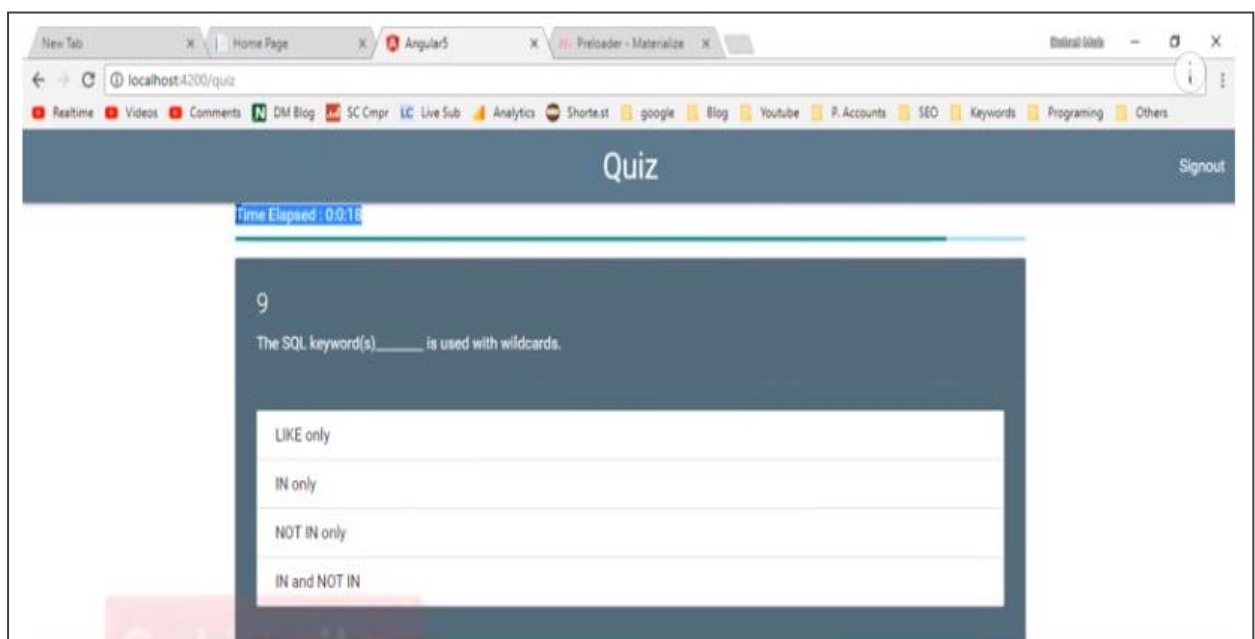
New Tab
Home Page
Angular5
Preloader - Materialize
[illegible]
localhost:4200/quiz
Realtime Videos Comments DM Blog SC Cmpr Live Sub Analytics Shortest google Blog Youtube P. Accounts SEO Keywords Programing Others

Quiz
Signout

Time Elapsed : 0:0:18

9

The SQL keyword(s)______ is used with wildcards.

LIKE only

IN only

NOT IN only

IN and NOT IN